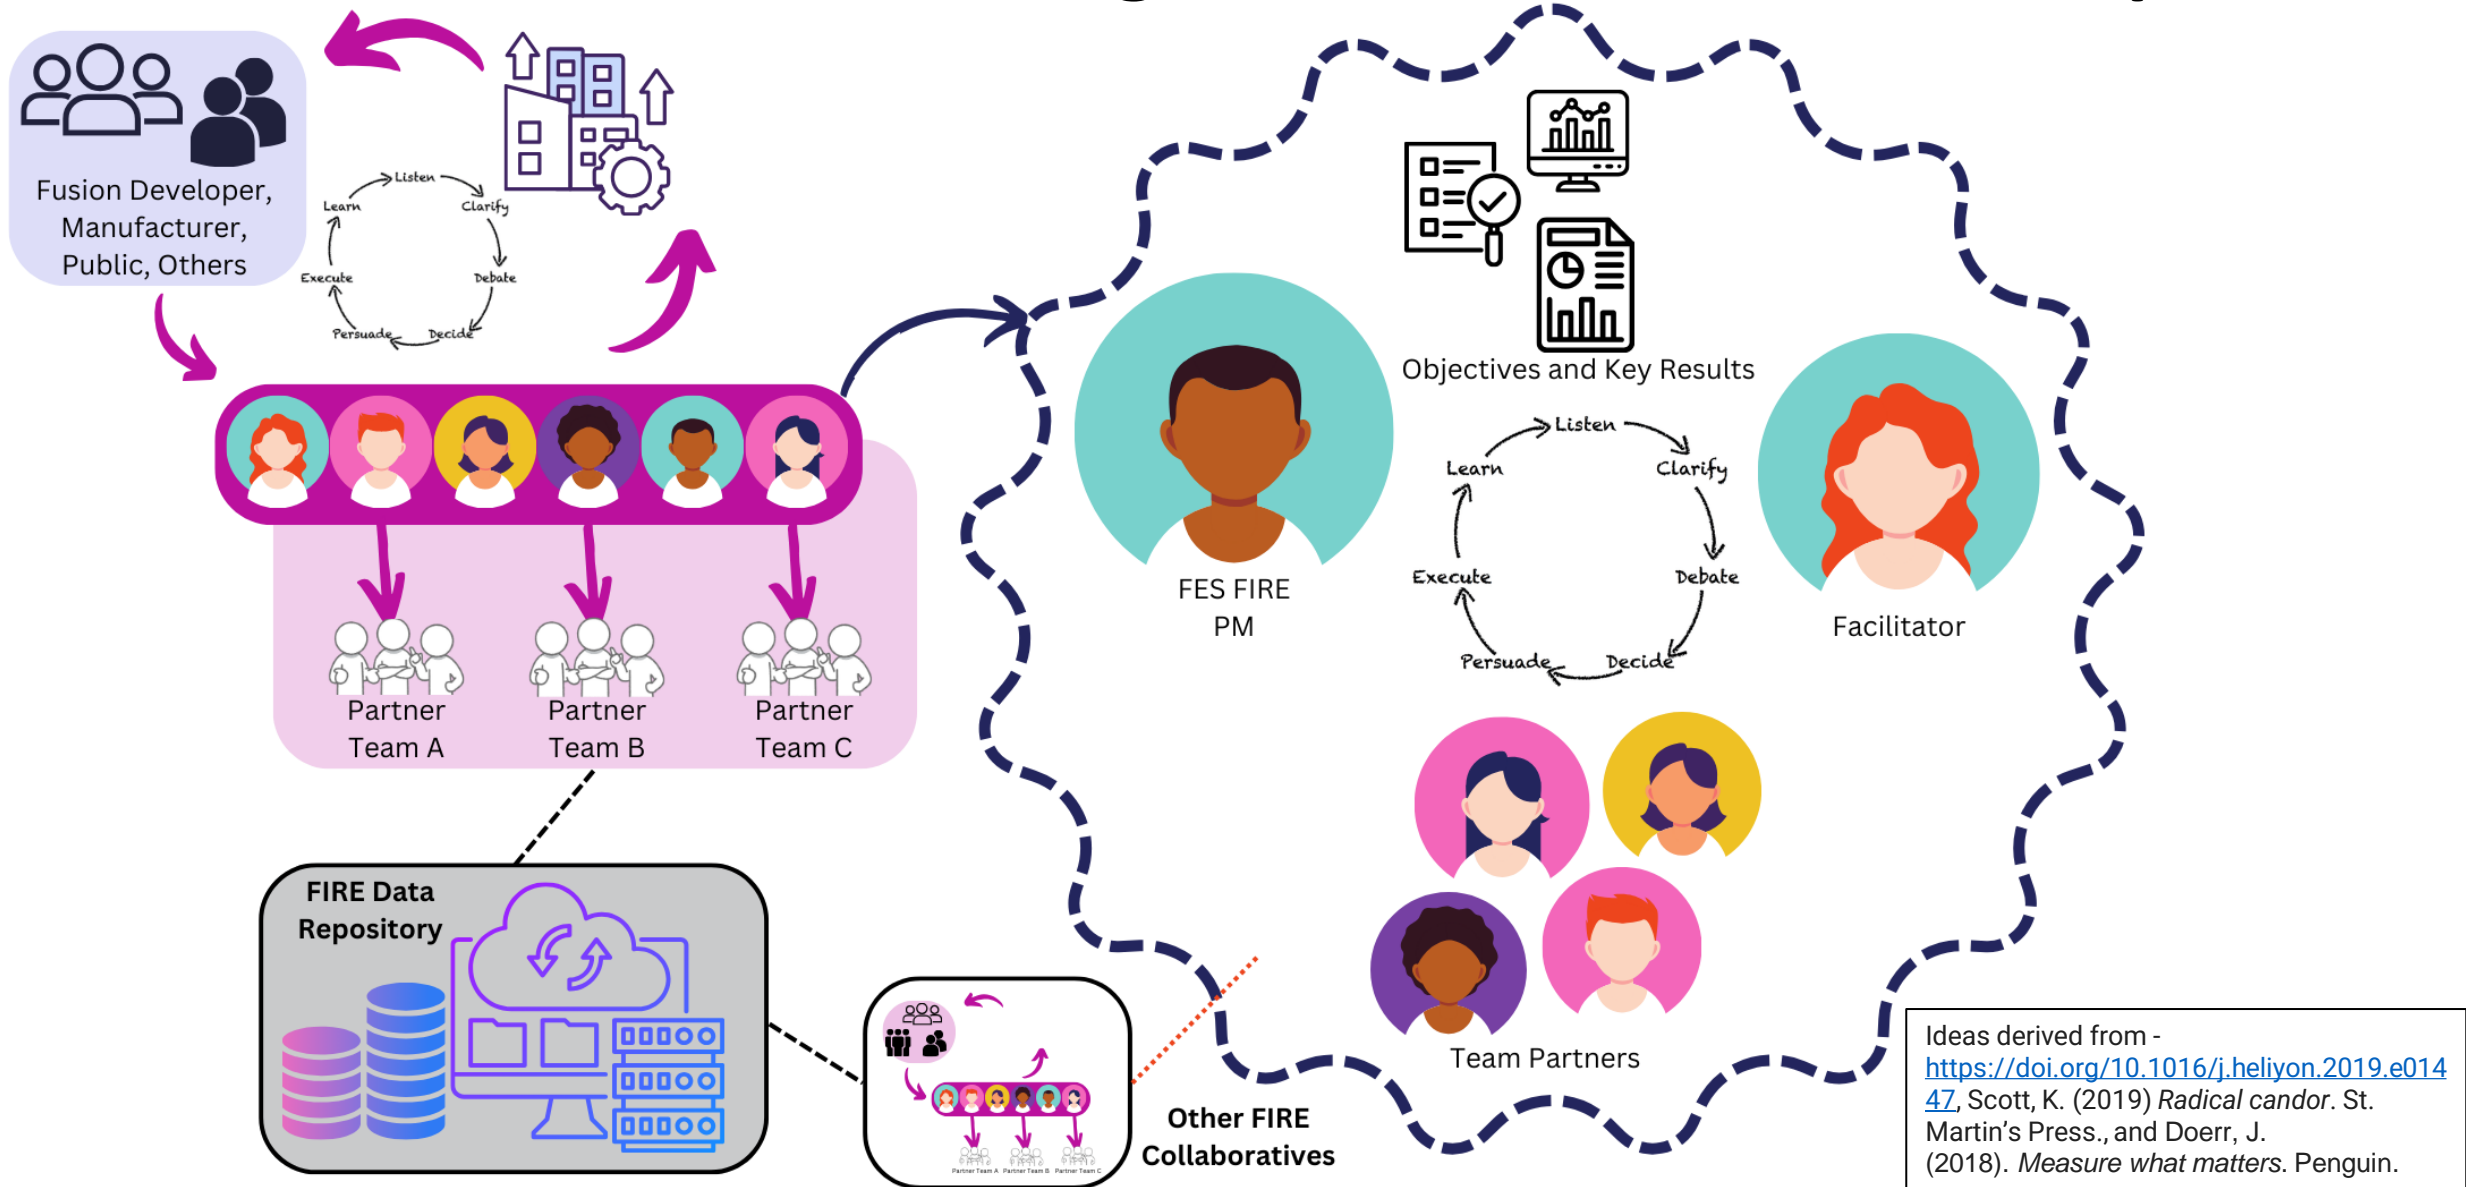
Fusion Developer, Manufacturer, Public, Others

Listen
Clarify
Debate
Decide
Persuade
Execute
Learn

Partner Team A

Partner Team B

Partner Team C

FIRE Data Repository

Partner Team A Partner Team B Partner Team C

Other FIRE Collaboratives

Objectives and Key Results

FES FIRE PM

Listen
Clarify
Debate
Decide
Persuade
Execute
Learn

Facilitator

Team Partners

Ideas derived from - https://doi.org/10.1016/j.heliyon.2019.e01447, Scott, K. (2019) *Radical candor*. St. Martin's Press., and Doerr, J. (2018). *Measure what matters*. Penguin.